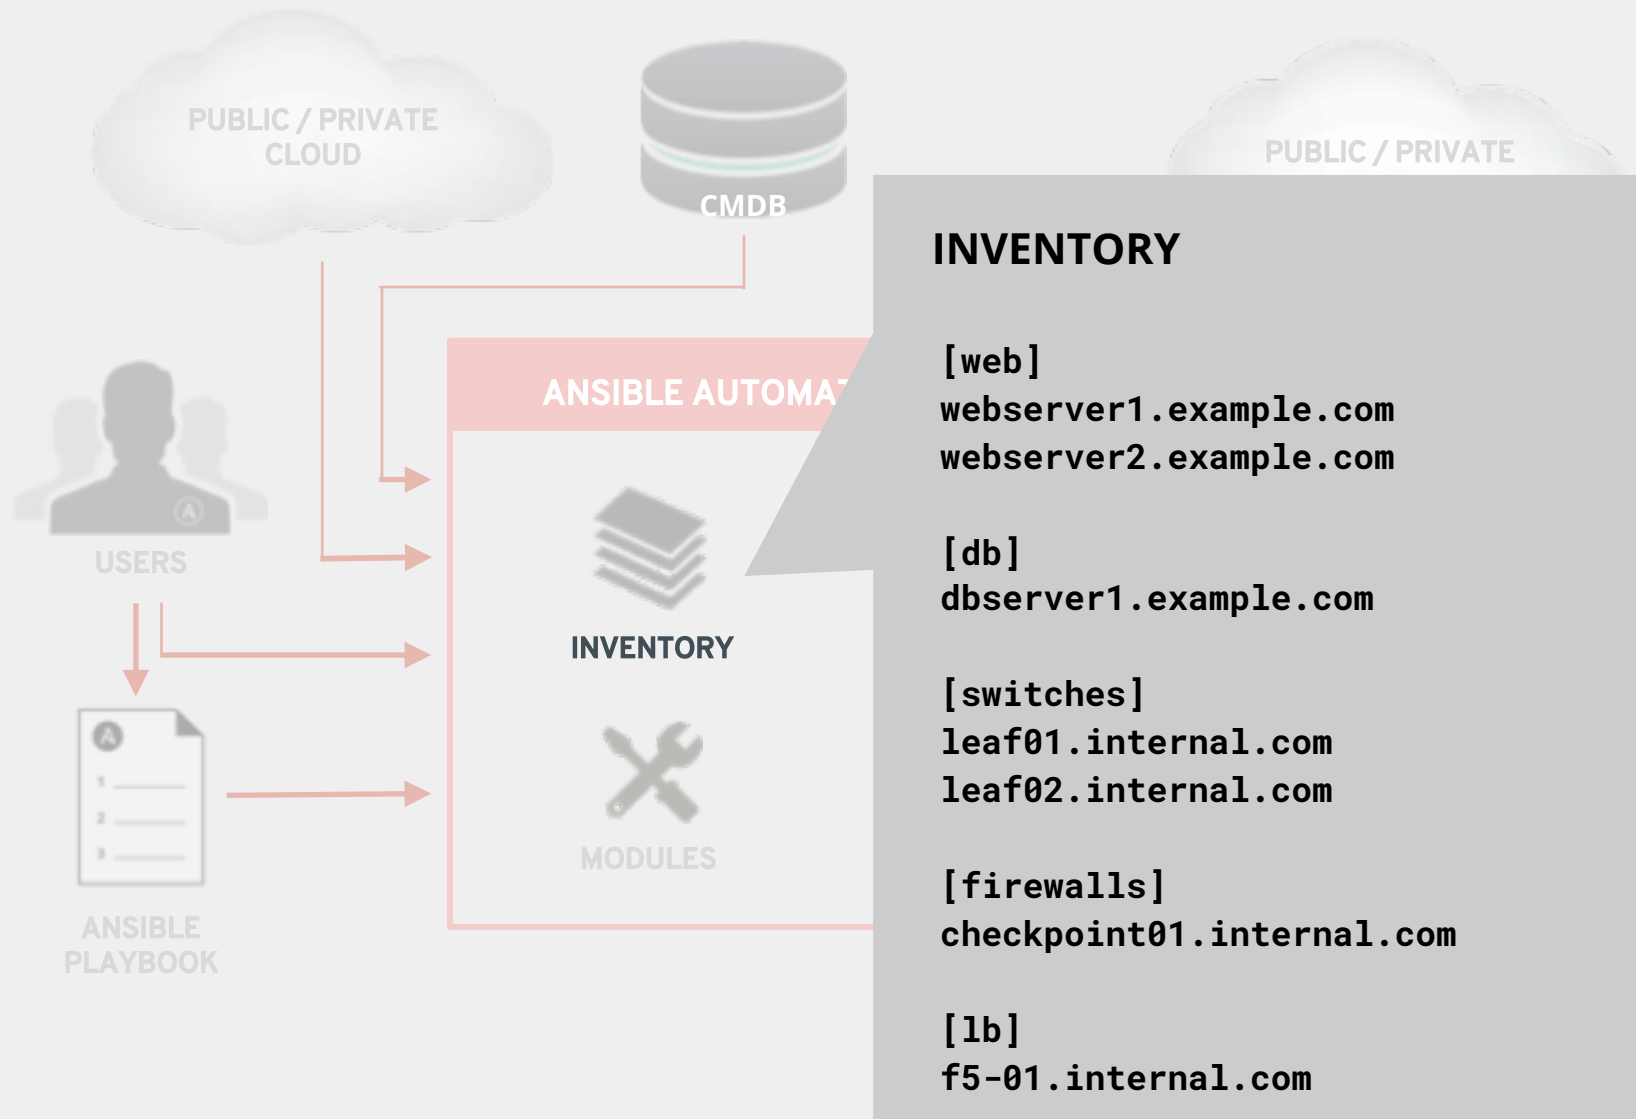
PUBLIC / PRIVATE CLOUD

CMDB

PUBLIC / PRIVATE

USERS

ANSIBLE AUTOMAT

INVENTORY

MODULES

ANSIBLE PLAYBOOK

INVENTORY

[web]
webserver1.example.com
webserver2.example.com

[db]
dbserver1.example.com

[switches]
leaf01.internal.com
leaf02.internal.com

[firewalls]
checkpoint01.internal.com

[lb]
f5-01.internal.com